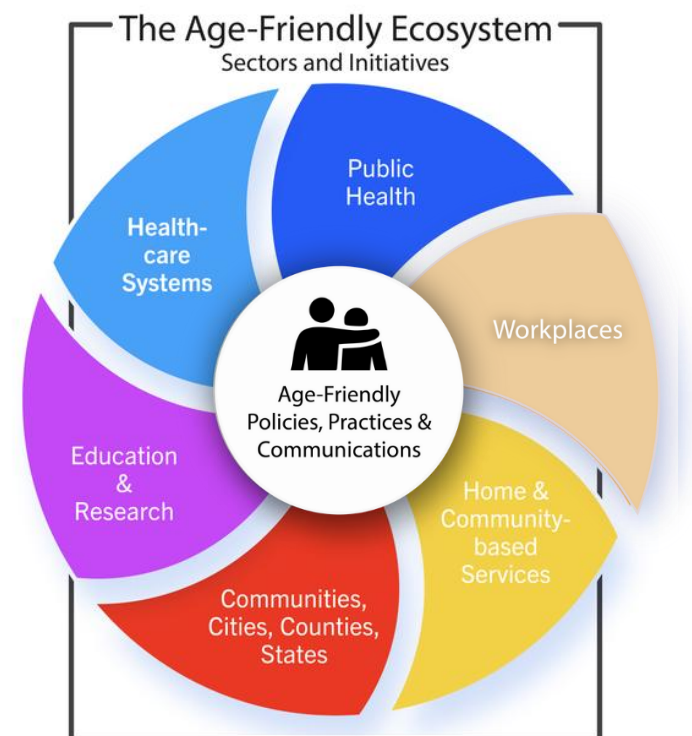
The Age-Friendly Ecosystem
Sectors and Initiatives

Public Health

Health-care Systems

Workplaces

Age-Friendly Policies, Practices & Communications

Education & Research

Home & Community-based Services

Communities, Cities, Counties, States